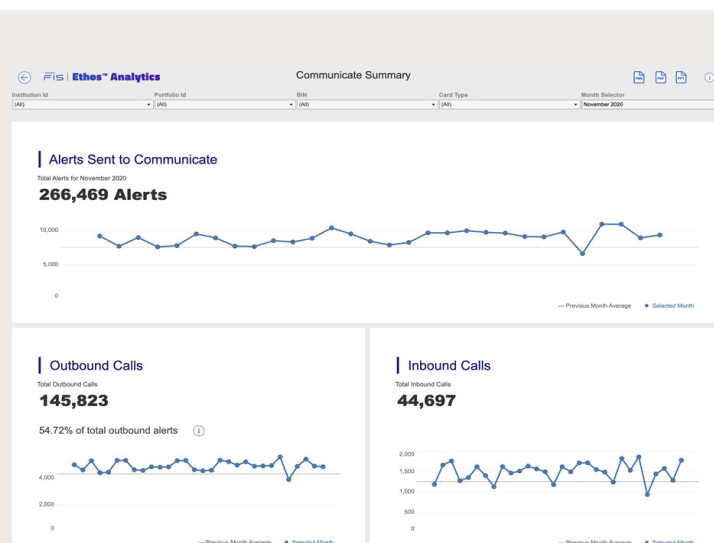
FIS | Ethos™ Analytics

Communicate Summary

Institution Id
(All)

Portfolio Id
(All)

BIN
(All)

Card Type
(All)

Month Selector
November 2020

Alerts Sent to Communicate

Total Alerts for November 2020

266,469 Alerts

10,000
5,000
0

— Previous Month Average • Selected Month

Outbound Calls

Total Outbound Calls

145,823

54.72% of total outbound alerts

4,000
2,000
0

— Previous Month Average • Selected Month

Inbound Calls

Total Inbound Calls

44,697

2,000
1,500
1,000
500
0

— Previous Month Average • Selected Month